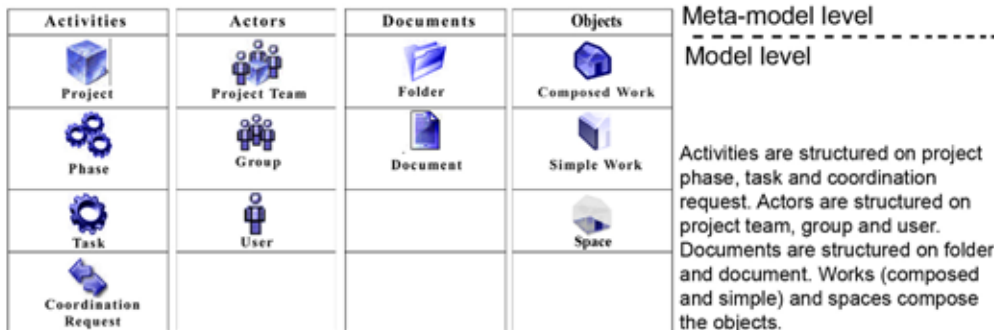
| Activities | Actors | Documents | Objects |
|---|---|---|---|
| Project | Project Team | Folder | Composed Work |
| Phase | Group | Document | Simple Work |
| Task | User | | Space |
| Coordination Request | | | |

Meta-model level

Model level

Activities are structured on project phase, task and coordination request. Actors are structured on project team, group and user. Documents are structured on folder and document. Works (composed and simple) and spaces compose the objects.